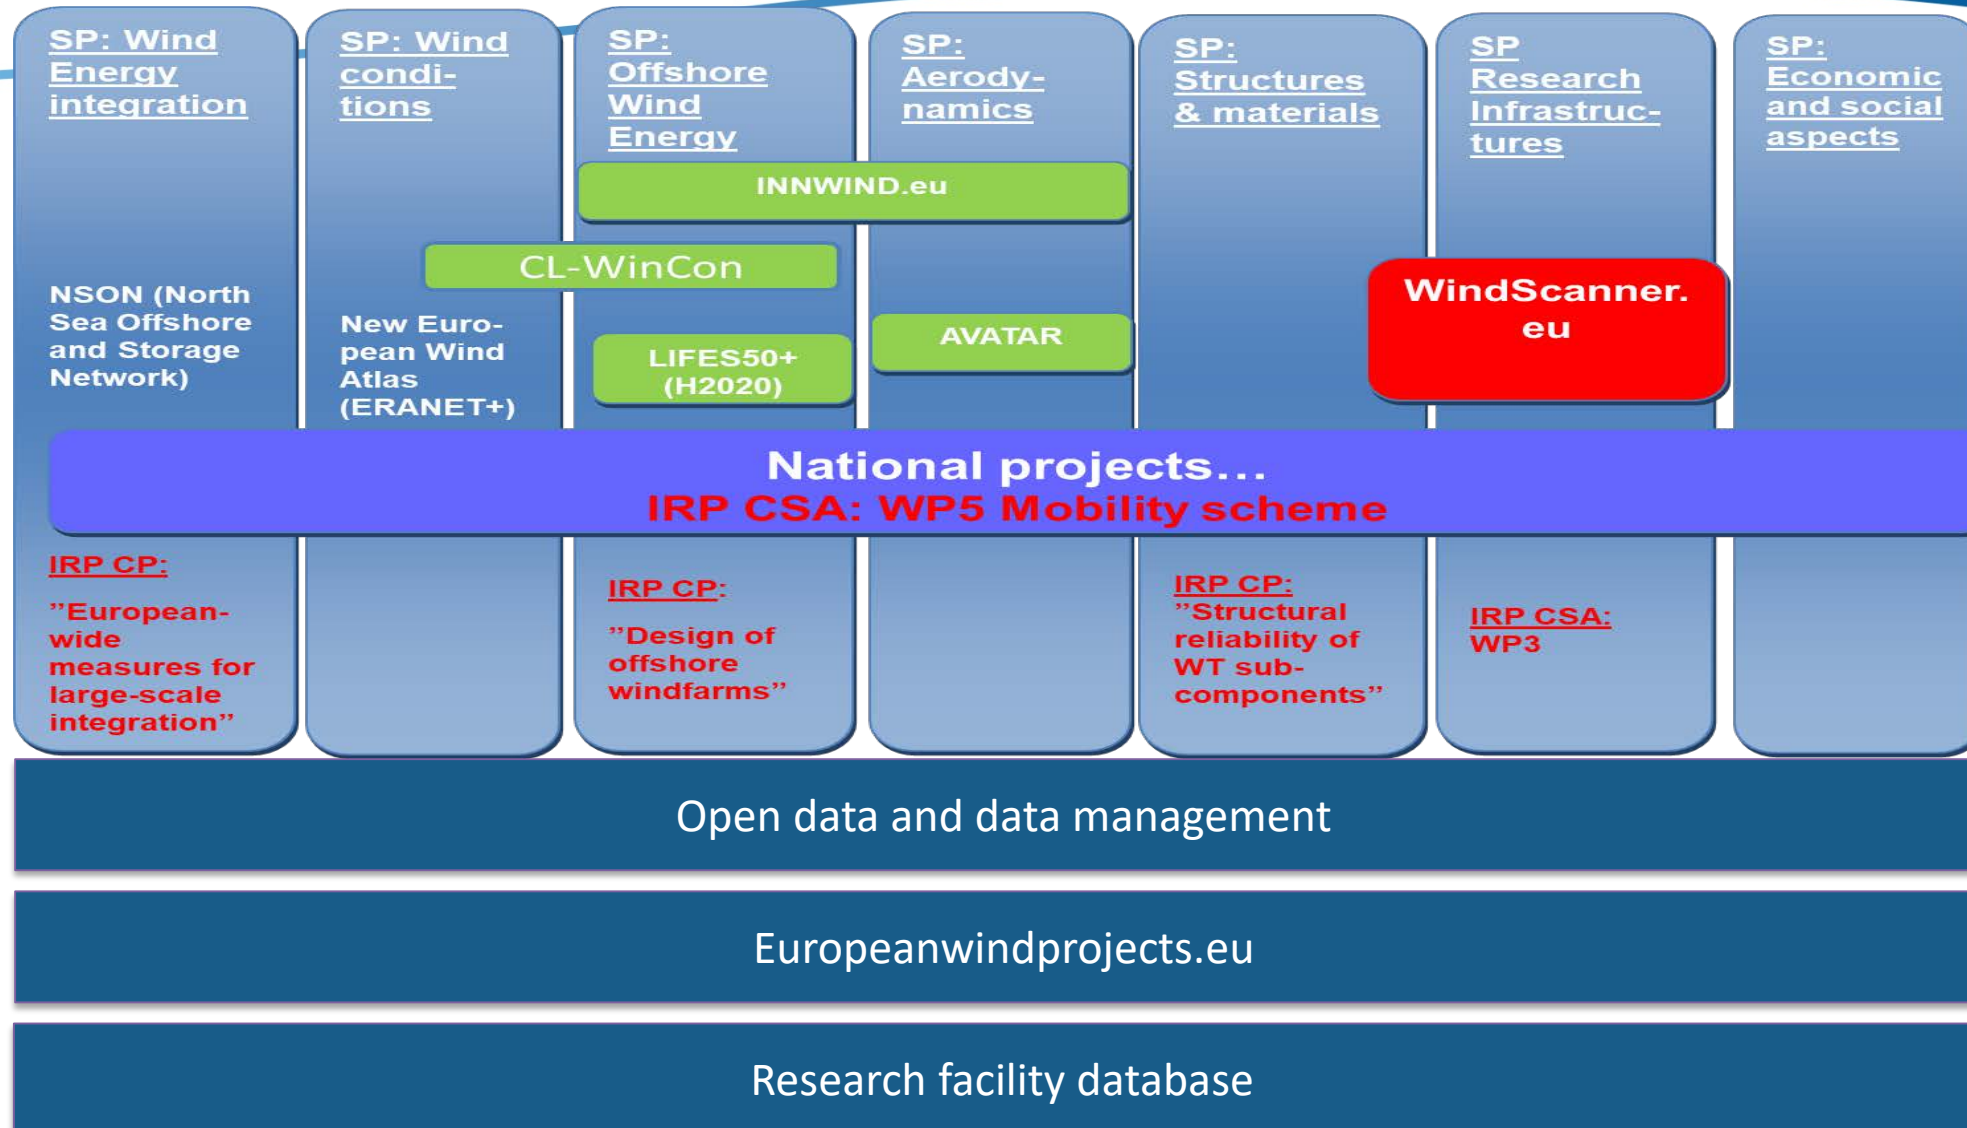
SP: Wind Energy integration

SP: Wind conditions

SP: Offshore Wind Energy

SP: Aerodynamics

SP: Structures & materials

SP Research Infrastructures

SP: Economic and social aspects

INNWIND.eu

CL-WinCon

NSON (North Sea Offshore and Storage Network)

New European Wind Atlas (ERANET+)

LIFES50+ (H2020)

AVATAR

WindScanner.eu

National projects…
IRP CSA: WP5 Mobility scheme

IRP CP:
”European-wide measures for large-scale integration”

IRP CP:
”Design of offshore windfarms”

IRP CP:
”Structural reliability of WT sub-components”

IRP CSA: WP3

Open data and data management

Europeanwindprojects.eu

Research facility database